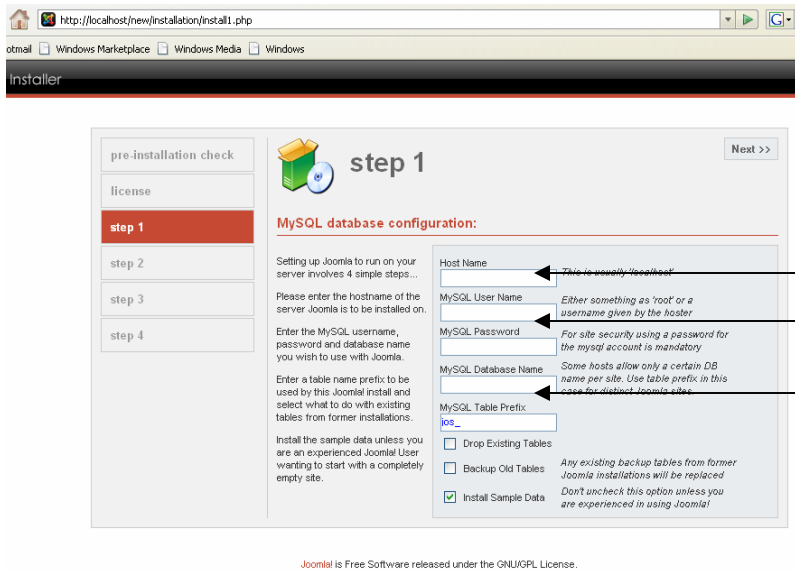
http://localhost/new/installation/install1.php

otmail Windows Marketplace Windows Media Windows

Installer

pre-installation check

license

step 1

step 2

step 3

step 4

step 1

Next >>

MySQL database configuration:

Setting up Joomla to run on your server involves 4 simple steps...

Please enter the hostname of the server Joomla is to be installed on.

Enter the MySQL username, password and database name you wish to use with Joomla.

Enter a table name prefix to be used by this Joomla! install and select what to do with existing tables from former installations.

Install the sample data unless you are an experienced Joomla! User wanting to start with a completely empty site.

Host Name

This is usually 'localhost'

MySQL User Name

Either something as 'root' or a username given by the hoster

MySQL Password

For site security using a password for the mysql account is mandatory

MySQL Database Name

Some hosts allow only a certain DB name per site. Use table prefix in this case for distinct Joomla sites.

MySQL Table Prefix

jos_

Drop Existing Tables

Backup Old Tables

Any existing backup tables from former Joomla installations will be replaced

Install Sample Data

Don't uncheck this option unless you are experienced in using Joomla!

Joomla! is Free Software released under the GNU/GPL License.